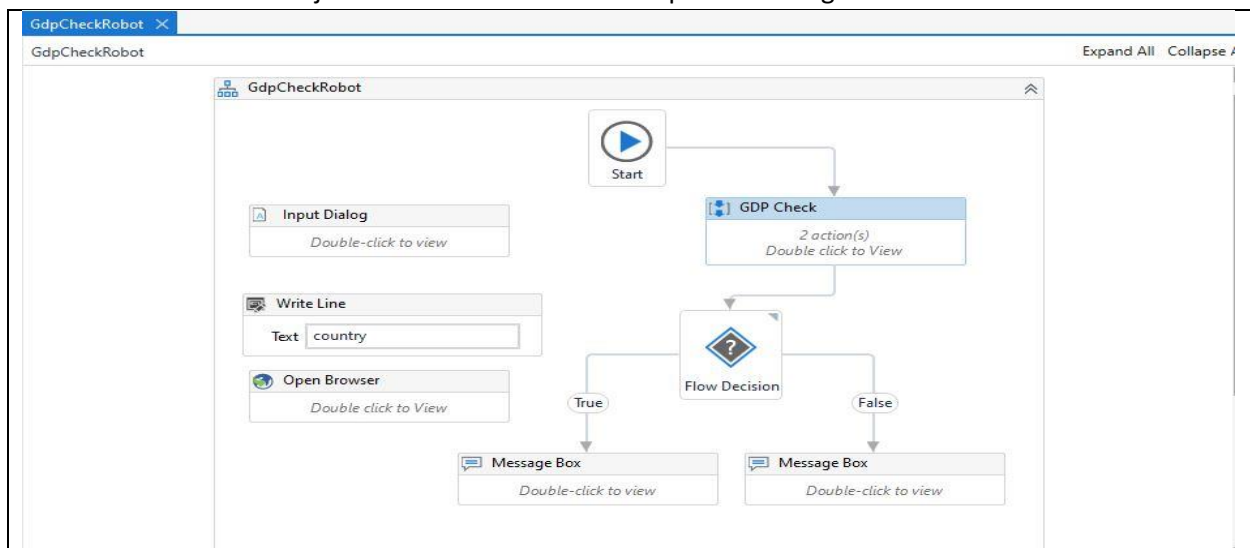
GdpCheckRobot ×

GdpCheckRobot

Expand All Collapse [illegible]

GdpCheckRobot

Start

GDP Check

2 action(s)
Double click to View

Input Dialog

Double-click to view

Write Line

Text country

Open Browser

Double click to View

Flow Decision

True

False

Message Box

Double-click to view

Message Box

Double-click to view